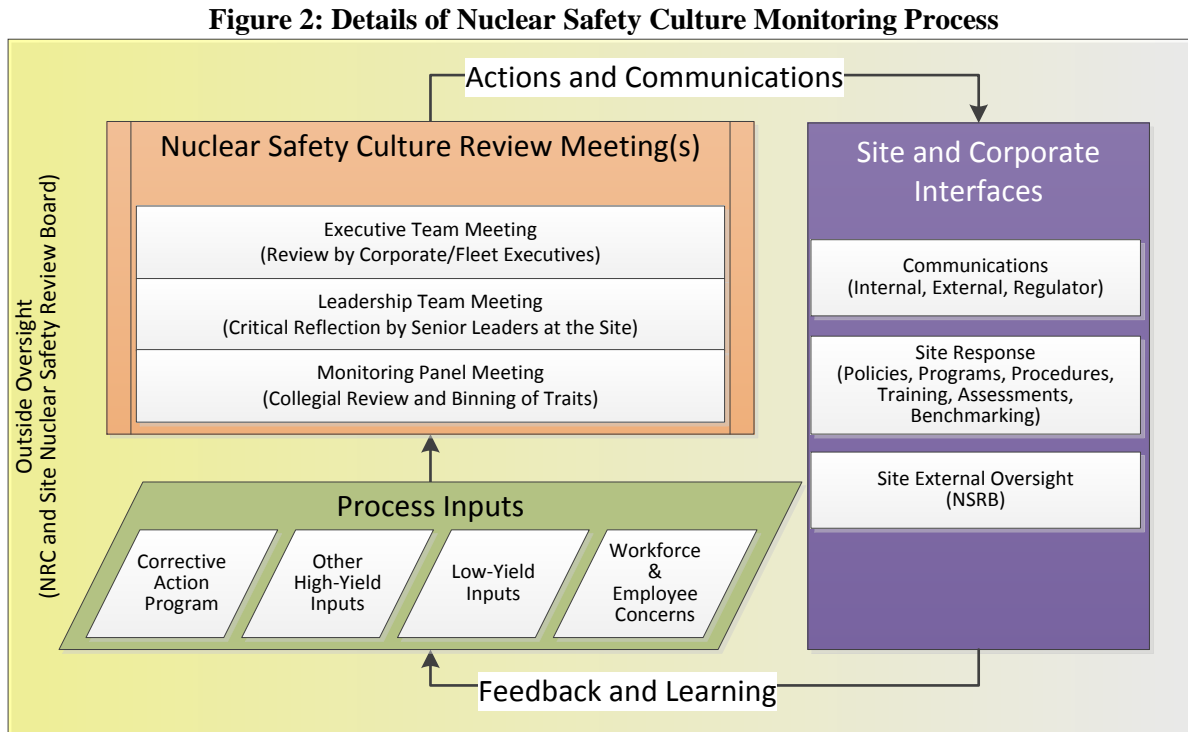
**Figure 2: Details of Nuclear Safety Culture Monitoring Process**

Outside Oversight
(NRC and Site Nuclear Safety Review Board)

Actions and Communications

Nuclear Safety Culture Review Meeting(s)

Executive Team Meeting
(Review by Corporate/Fleet Executives)

Leadership Team Meeting
(Critical Reflection by Senior Leaders at the Site)

Monitoring Panel Meeting
(Collegial Review and Binning of Traits)

Site and Corporate Interfaces

Communications
(Internal, External, Regulator)

Site Response
(Policies, Programs, Procedures, Training, Assessments, Benchmarking)

Site External Oversight
(NSRB)

Process Inputs

Corrective Action Program

Other High-Yield Inputs

Low-Yield Inputs

Workforce & Employee Concerns

Feedback and Learning